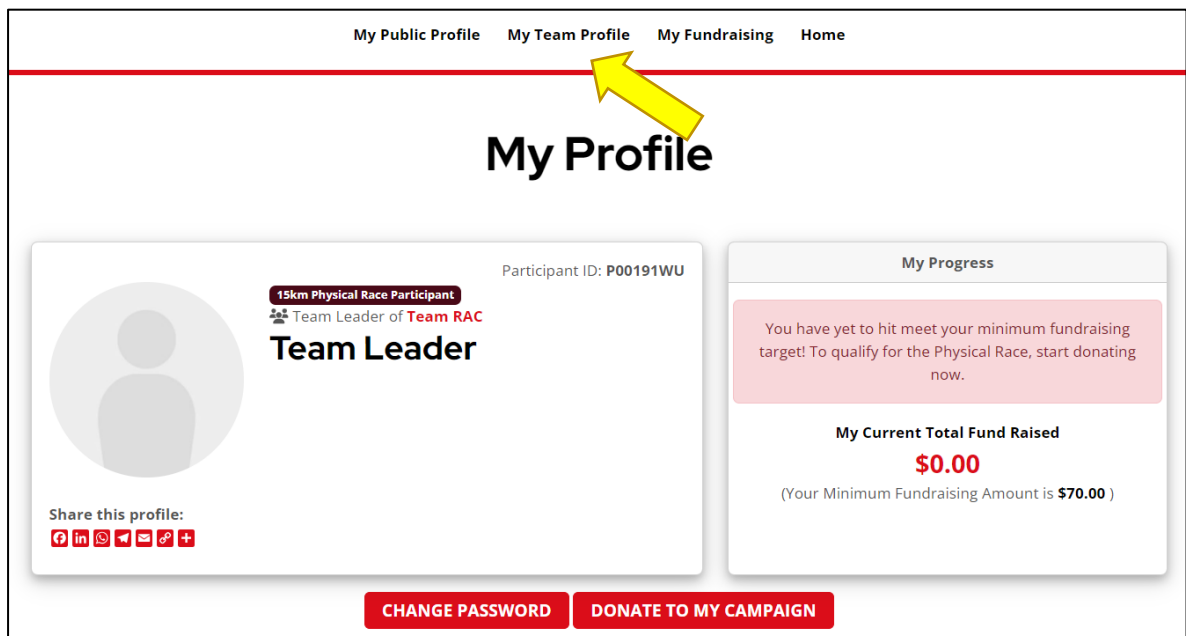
My Public Profile My Team Profile My Fundraising Home

My Profile

Participant ID: P00191WU

15km Physical Race Participant

Team Leader of Team RAC

Team Leader

Share this profile:

My Progress

You have yet to hit meet your minimum fundraising target! To qualify for the Physical Race, start donating now.

My Current Total Fund Raised

$0.00

(Your Minimum Fundraising Amount is $70.00 )

CHANGE PASSWORD DONATE TO MY CAMPAIGN